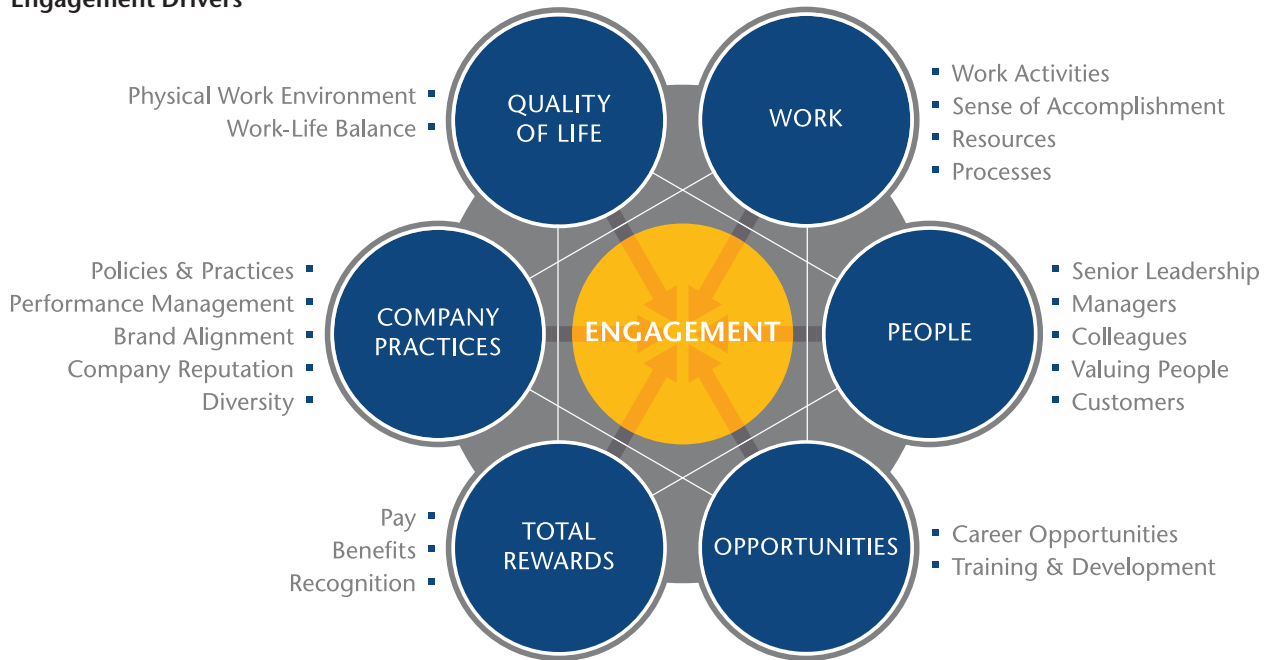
Engagement Drivers

Physical Work Environment
Work-Life Balance

QUALITY OF LIFE

WORK

Work Activities
Sense of Accomplishment
Resources
Processes

Policies & Practices
Performance Management
Brand Alignment
Company Reputation
Diversity

COMPANY PRACTICES

ENGAGEMENT

PEOPLE

Senior Leadership
Managers
Colleagues
Valuing People
Customers

Pay
Benefits
Recognition

TOTAL REWARDS

OPPORTUNITIES

Career Opportunities
Training & Development